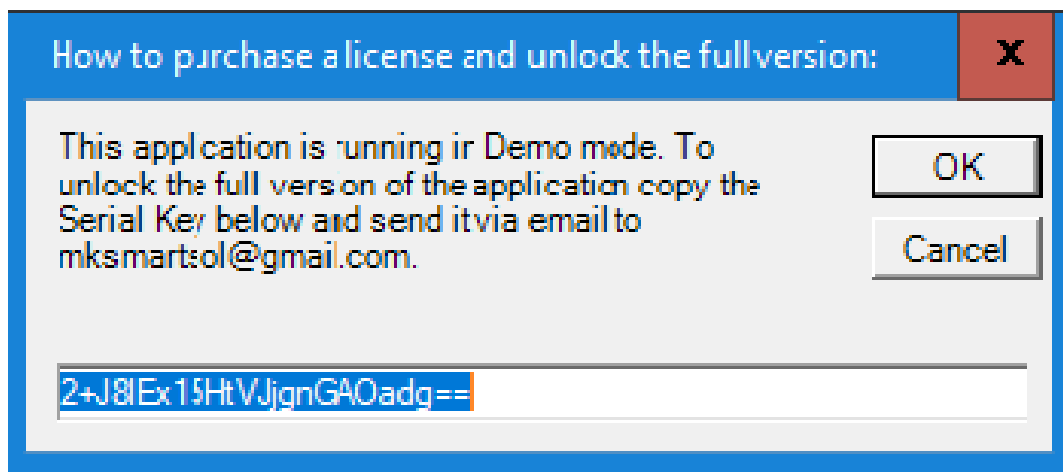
How to purchase a license and unlock the full version:

X

This application is running in Demo mode. To unlock the full version of the application copy the Serial Key below and send it via email to mksmartsol@gmail.com.

OK

Cancel

2+J8IEx15HtVJjgnGAOadg==